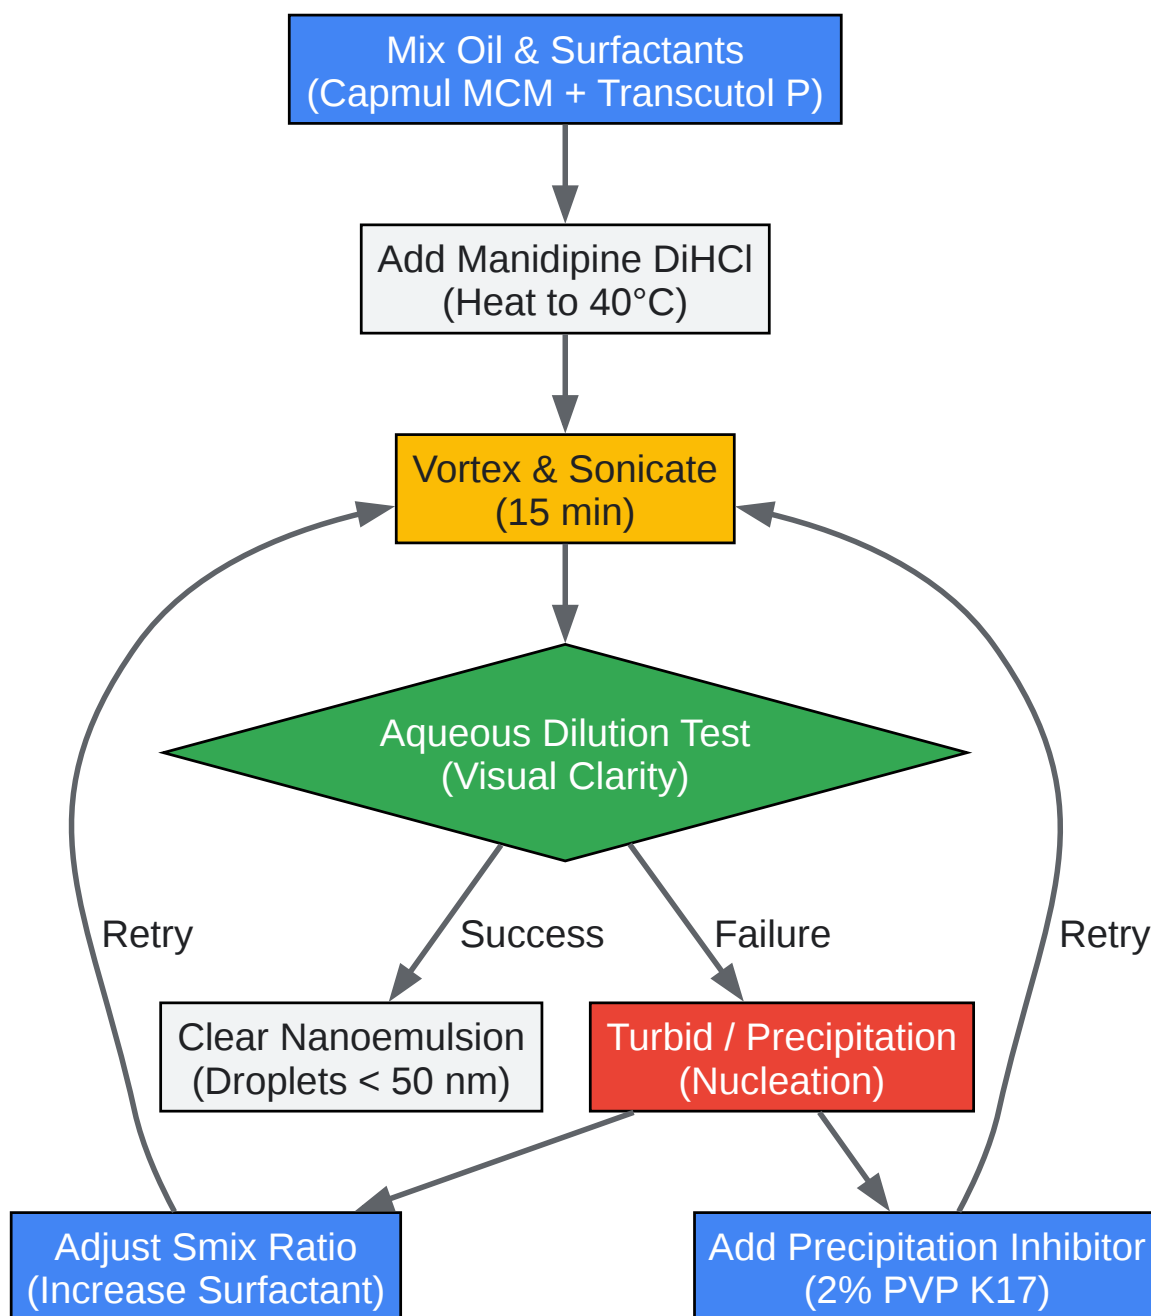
Mix Oil & Surfactants
(Capmul MCM + Transcutol P)

Add Manidipine DiHCl
(Heat to 40°C)

Vortex & Sonicate
(15 min)

Aqueous Dilution Test
(Visual Clarity)

Retry

Success

Failure

Retry

Clear Nanoemulsion
(Droplets < 50 nm)

Turbid / Precipitation
(Nucleation)

Adjust Smix Ratio
(Increase Surfactant)

Add Precipitation Inhibitor
(2% PVP K17)